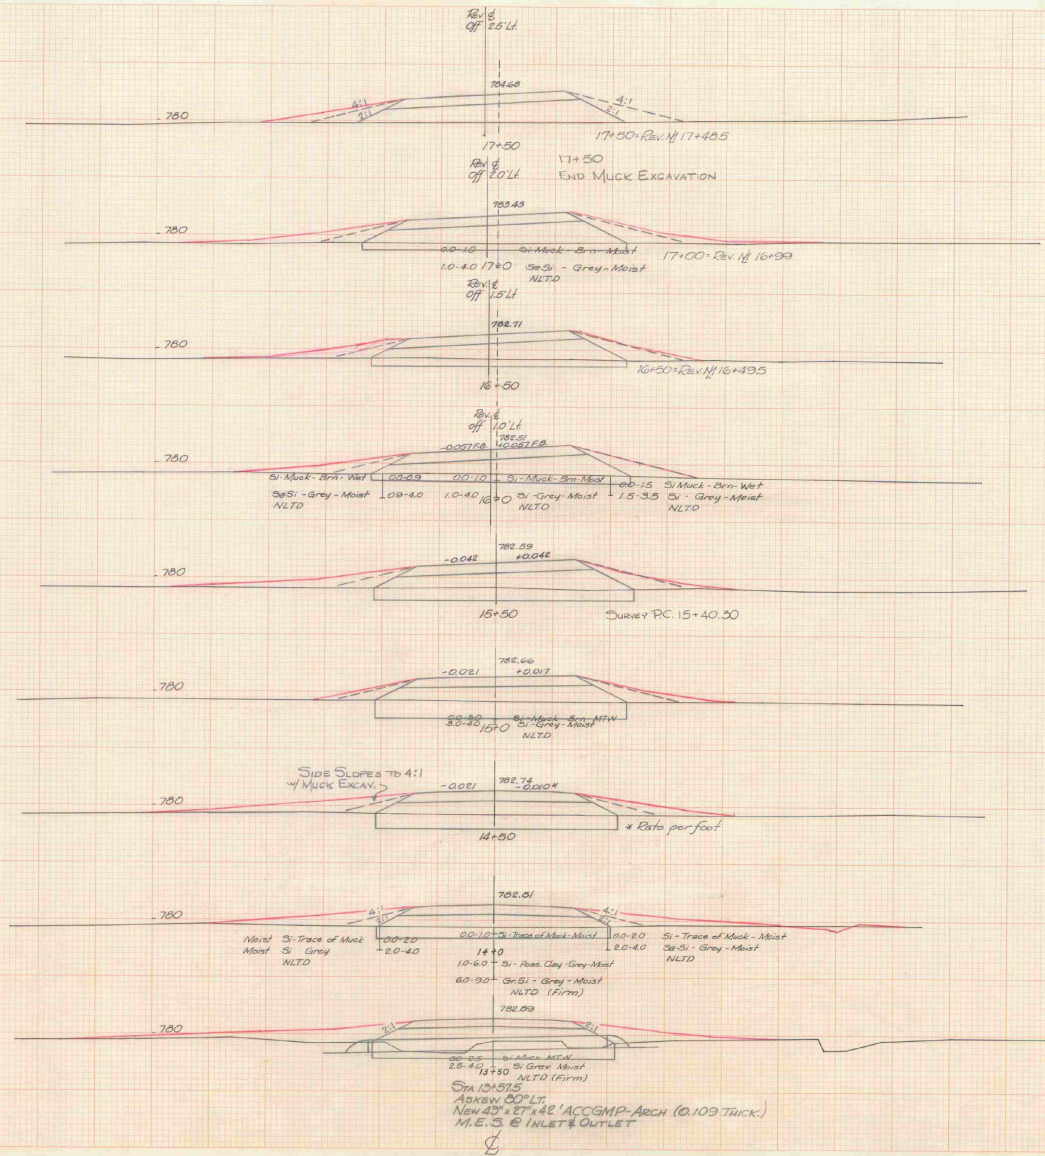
Rev. ℄
Off 2.5' Lt.

784.68

4:1
2:1
4:1
2:1

780

17+50

17+50 = Rev. ℄ 17+48.5

Rev. ℄
Off 2.0' Lt.

17+50
End Muck Excavation

783.43

780

0.0-1.0 Si-Muck-Brn-Moist
1.0-4.0 17+0 SaSi - Grey-Moist
NLTD

17+00 = Rev. ℄ 16+99

Rev. ℄
Off 1.5' Lt.

782.71

780

16+50

16+50 = Rev. ℄ 16+49.5

Rev. ℄
Off 1.0' Lt.

782.51
-0.057 F.B.
+0.057 F.B.

780

Si-Muck-Brn-Wet
SaSi-Grey-Moist
NLTD

0.0-0.9
0.9-4.0

0.0-1.0 Si-Muck-Brn-Moist
1.0-4.0 16+0 Si-Grey-Moist
NLTD

0.0-1.5 Si Muck-Brn-Wet
1.5-3.5 Si - Grey-Moist
NLTD

782.59
-0.042
+0.042

780

15+50

Survey P.C. 15+40.30

782.66
-0.021
+0.017

780

0.0-3.0 Si-Muck-Brn-MTW
3.0-4.0 15+0 Si-Grey-Moist
NLTD

Side Slopes to 4:1
w/ Muck Excav.

782.74
-0.021
-0.010*

780

14+50

* Rate per foot

782.81

4:1
2:1
4:1
2:1

780

Moist Si-Trace of Muck
Moist Si Grey
NLTD

0.0-2.0
2.0-4.0

0.0-1.0 Si-Trace of Muck-Moist
14+0
1.0-6.0 Si - Poss. Clay-Grey-Moist
6.0-9.0 GrSi - Grey - Moist
NLTD (Firm)

0.0-2.0 Si - Trace of Muck - Moist
2.0-4.0 SaSi - Grey - Moist
NLTD

782.89

2:1
2:1

780

0.0-2.5 Si Muck MTW
2.5-4.0 Si Grey Moist
13+50 NLTD (Firm)

Sta 13+57.5
Askew 80° Lt.
New 43" x 27" x 42' ACCGMP-Arch (0.109 Thick.)
M.E.S. @ Inlet & Outlet
℄